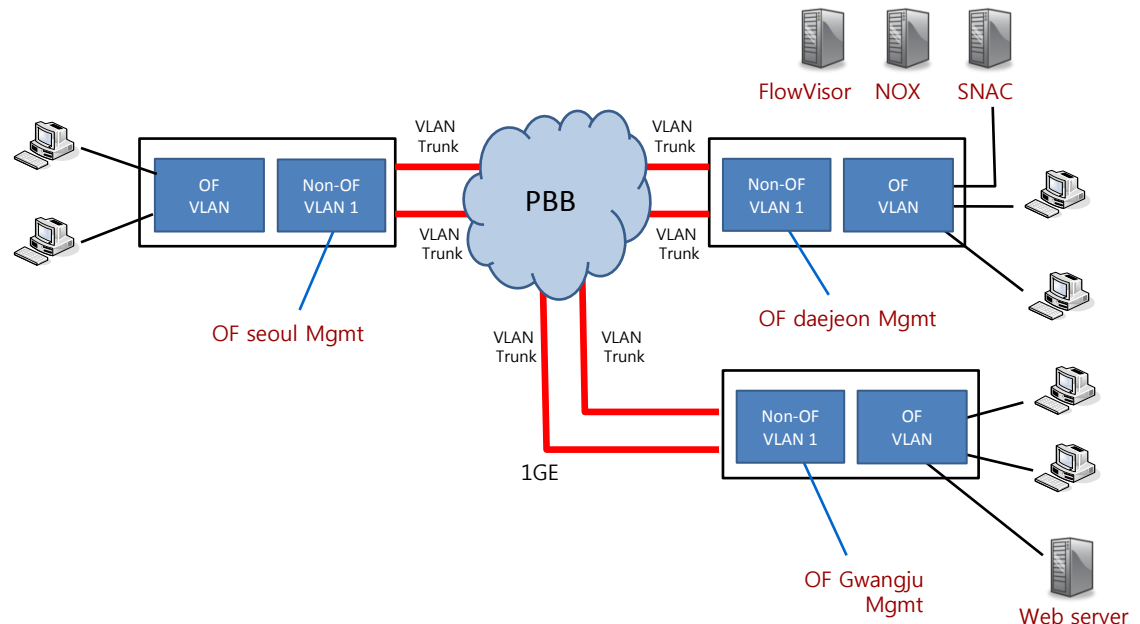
FlowVisor NOX SNAC

OF VLAN

Non-OF VLAN 1

VLAN Trunk

VLAN Trunk

PBB

VLAN Trunk

VLAN Trunk

Non-OF VLAN 1

OF VLAN

OF seoul Mgmt

OF daejeon Mgmt

VLAN Trunk

VLAN Trunk

Non-OF VLAN 1

OF VLAN

1GE

OF Gwangju Mgmt

Web server